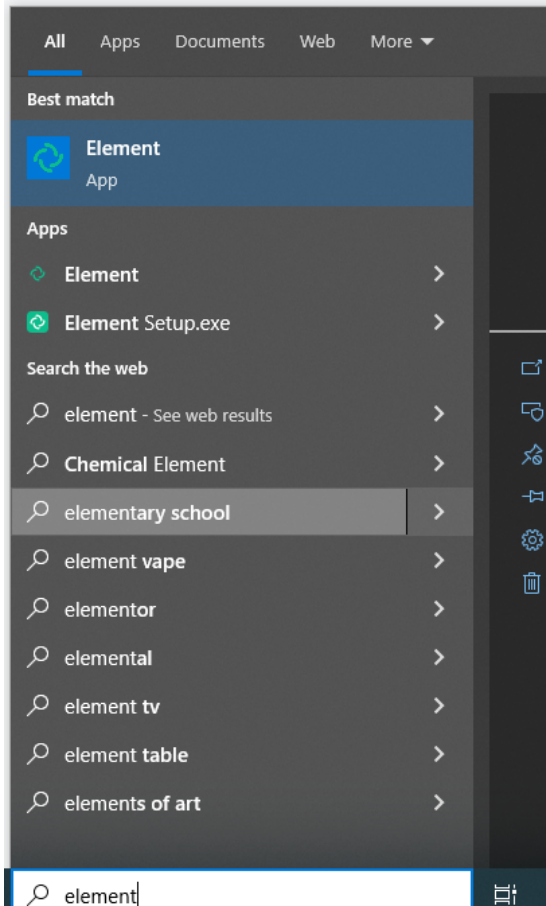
All Apps Documents Web More

Best match

Element
App

Apps

Element

Element Setup.exe

Search the web

element - See web results

Chemical Element

elementary school

element vape

elementor

elemental

element tv

element table

elements of art

element